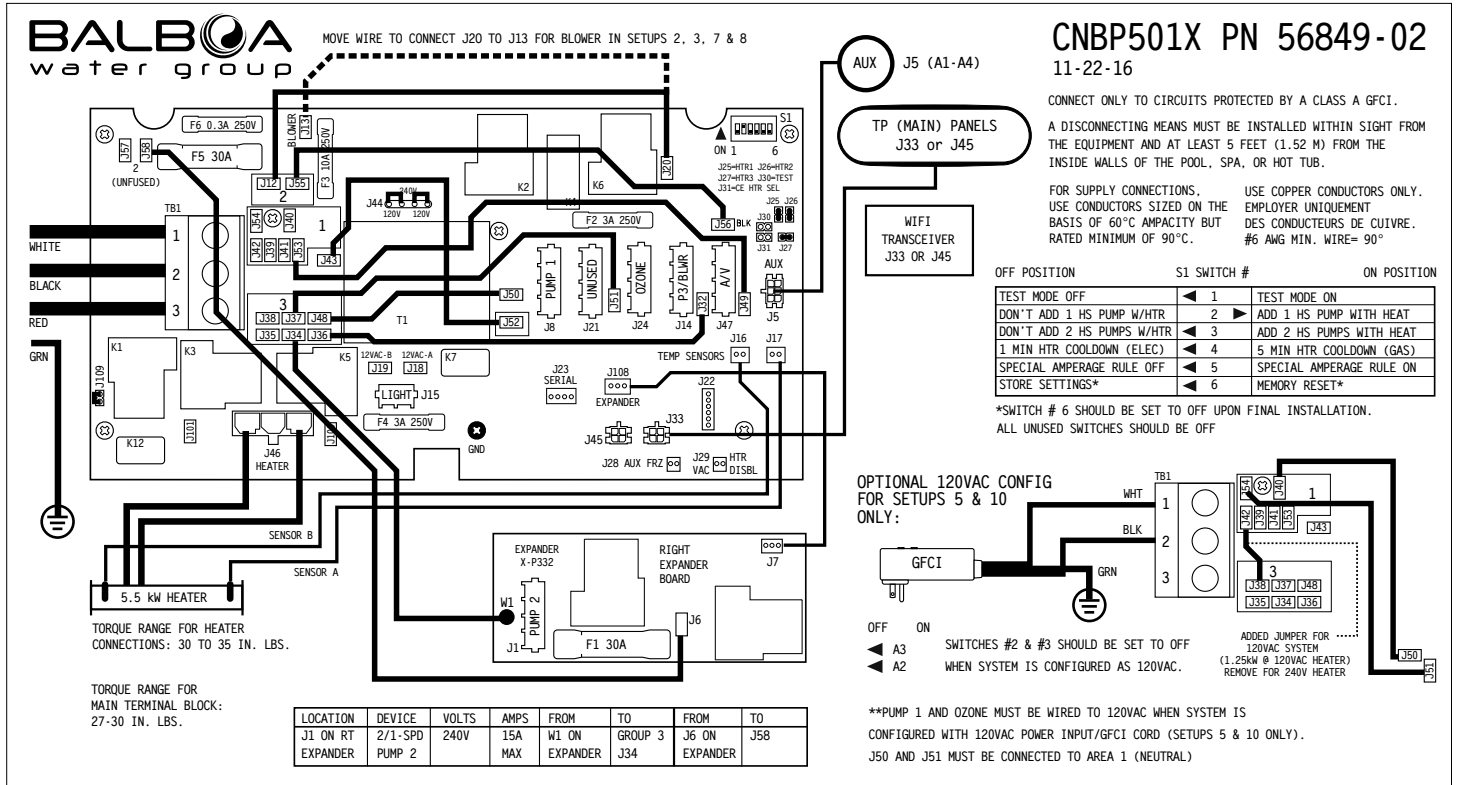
BALBOA
water group

MOVE WIRE TO CONNECT J20 TO J13 FOR BLOWER IN SETUPS 2, 3, 7 & 8

AUX J5 (A1-A4)

CNBP501X PN 56849-02
11-22-16

CONNECT ONLY TO CIRCUITS PROTECTED BY A CLASS A GFCI.

A DISCONNECTING MEANS MUST BE INSTALLED WITHIN SIGHT FROM THE EQUIPMENT AND AT LEAST 5 FEET (1.52 M) FROM THE INSIDE WALLS OF THE POOL, SPA, OR HOT TUB.

FOR SUPPLY CONNECTIONS, USE CONDUCTORS SIZED ON THE BASIS OF 60°C AMPACITY BUT RATED MINIMUM OF 90°C.

USE COPPER CONDUCTORS ONLY. EMPLOYER UNIQUEMENT DES CONDUCTEURS DE CUIVRE. #6 AWG MIN. WIRE= 90°

TP (MAIN) PANELS J33 or J45

WIFI TRANSCEIVER J33 OR J45

F6 0.3A 250V
J57 J58 F5 30A
2 (UNFUSED)
BLOWER J13 F3 10A 250V
J12 J55
S1 ON 1 6
J25=HTR1 J26=HTR2 J27=HTR3 J30=TEST J31=CE HTR SEL
K2 K1 K6 J20
J44 240V 120V 120V
F2 3A 250V
J56 BLK
J25 J26 J30 J31 J27
TB1
WHITE 1
BLACK 2
RED 3
GRN
J54 J40 1
J42 J39 J41 J53 J43
PUMP 1 UNUSED J51 OZONE P3/BLWR A/V J49
AUX J5
J50 J52
J8 J21 J24 J14 J32 J47
3 J38 J37 J48
J35 J34 J36
T1
K1 K3 K5 12VAC-B 12VAC-A K7 J19 J18
J109
LIGHT J15
F4 3A 250V
GND
K12 J101 J46 HEATER J102
J23 SERIAL
J108 EXPANDER
J22
TEMP SENSORS J16 J17
J45 J33
J28 AUX FRZ J29 VAC HTR DISBL

| OFF POSITION | S1 SWITCH # | ON POSITION |
|---|---|---|
| TEST MODE OFF | 1 | TEST MODE ON |
| DON'T ADD 1 HS PUMP W/HTR | 2 | ADD 1 HS PUMP WITH HEAT |
| DON'T ADD 2 HS PUMPS W/HTR | 3 | ADD 2 HS PUMPS WITH HEAT |
| 1 MIN HTR COOLDOWN (ELEC) | 4 | 5 MIN HTR COOLDOWN (GAS) |
| SPECIAL AMPERAGE RULE OFF | 5 | SPECIAL AMPERAGE RULE ON |
| STORE SETTINGS* | 6 | MEMORY RESET* |

*SWITCH # 6 SHOULD BE SET TO OFF UPON FINAL INSTALLATION.
ALL UNUSED SWITCHES SHOULD BE OFF

OPTIONAL 120VAC CONFIG FOR SETUPS 5 & 10 ONLY:

TB1 WHT 1 BLK 2 3 GFCI GRN
J54 J40 1 J42 J39 J41 J53 J43
3 J38 J37 J48 J35 J34 J36
J50 J51

OFF ON
A3
A2
SWITCHES #2 & #3 SHOULD BE SET TO OFF WHEN SYSTEM IS CONFIGURED AS 120VAC.

ADDED JUMPER FOR 120VAC SYSTEM (1.25kW @ 120VAC HEATER) REMOVE FOR 240V HEATER

SENSOR B
SENSOR A
5.5 kW HEATER

TORQUE RANGE FOR HEATER CONNECTIONS: 30 TO 35 IN. LBS.

TORQUE RANGE FOR MAIN TERMINAL BLOCK: 27-30 IN. LBS.

EXPANDER X-P332
RIGHT EXPANDER BOARD
J7
W1 PUMP 2 J1
F1 30A
J6

| LOCATION | DEVICE | VOLTS | AMPS | FROM | TO | FROM | TO |
|---|---|---|---|---|---|---|---|
| J1 ON RT EXPANDER | 2/1-SPD PUMP 2 | 240V | 15A MAX | W1 ON EXPANDER | GROUP 3 J34 | J6 ON EXPANDER | J58 |

**PUMP 1 AND OZONE MUST BE WIRED TO 120VAC WHEN SYSTEM IS CONFIGURED WITH 120VAC POWER INPUT/GFCI CORD (SETUPS 5 & 10 ONLY).
J50 AND J51 MUST BE CONNECTED TO AREA 1 (NEUTRAL)